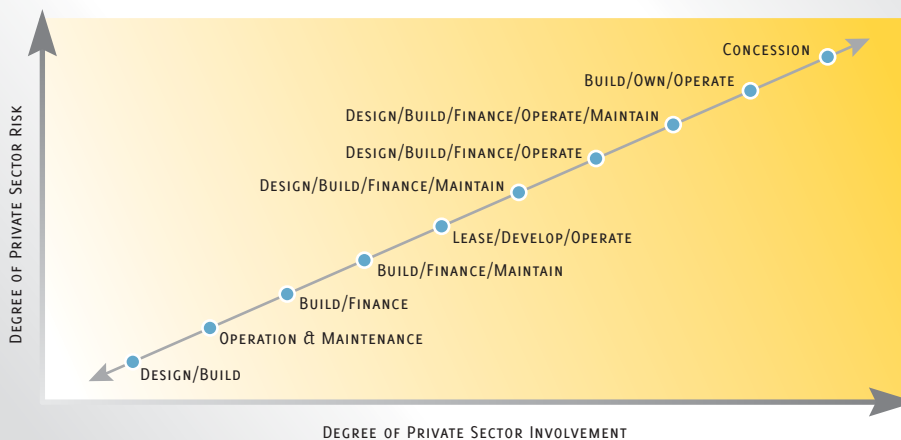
Degree of Private Sector Risk

Concession
Build/Own/Operate
Design/Build/Finance/Operate/Maintain
Design/Build/Finance/Operate
Design/Build/Finance/Maintain
Lease/Develop/Operate
Build/Finance/Maintain
Build/Finance
Operation & Maintenance
Design/Build

Degree of Private Sector Involvement